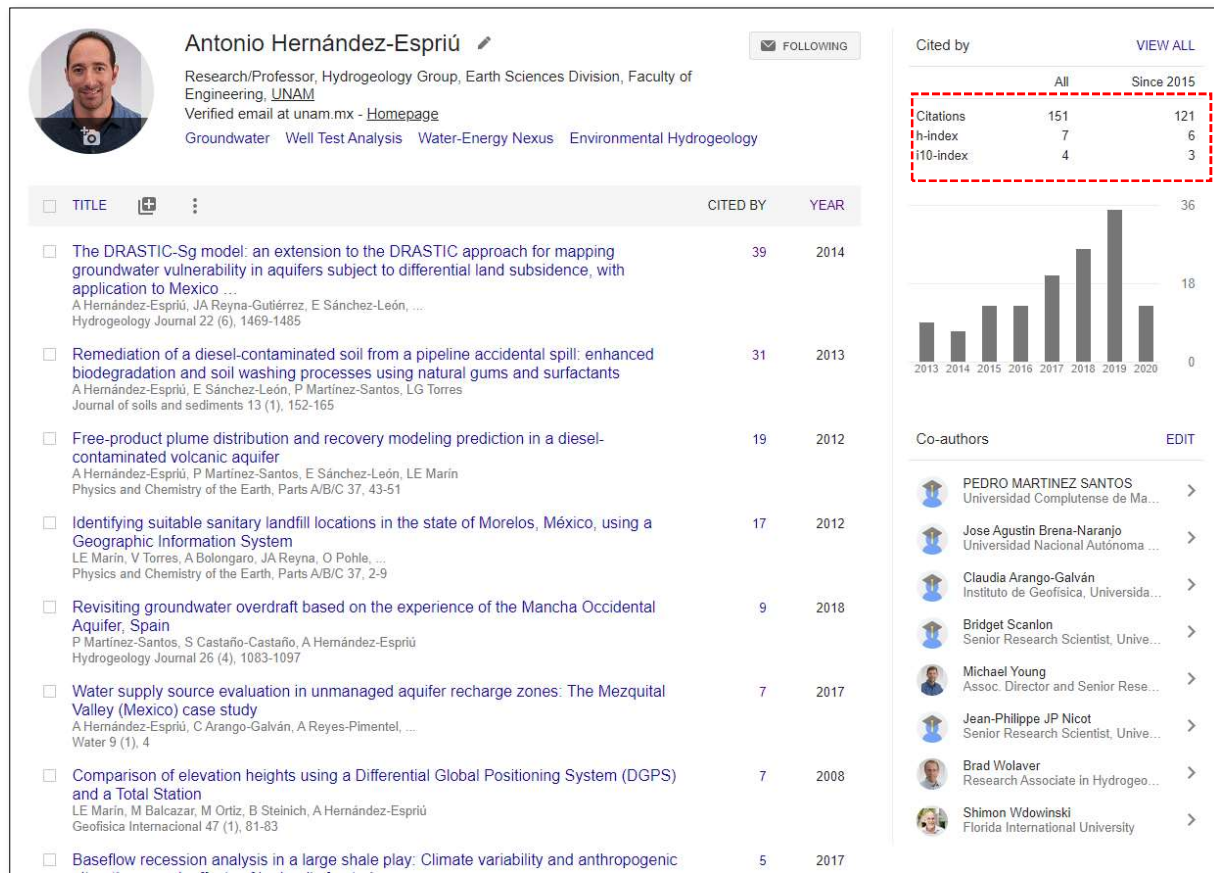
Antonio Hernández-Espriú

FOLLOWING

Research/Professor, Hydrogeology Group, Earth Sciences Division, Faculty of Engineering, UNAM
Verified email at unam.mx - Homepage
Groundwater Well Test Analysis Water-Energy Nexus Environmental Hydrogeology

| TITLE | CITED BY | YEAR |
|---|---|---|
| The DRASTIC-Sg model: an extension to the DRASTIC approach for mapping groundwater vulnerability in aquifers subject to differential land subsidence, with application to Mexico ... A Hernández-Espriú, JA Reyna-Gutiérrez, E Sánchez-León, ... Hydrogeology Journal 22 (6), 1469-1485 | 39 | 2014 |
| Remediation of a diesel-contaminated soil from a pipeline accidental spill: enhanced biodegradation and soil washing processes using natural gums and surfactants A Hernández-Espriú, E Sánchez-León, P Martínez-Santos, LG Torres Journal of soils and sediments 13 (1), 152-165 | 31 | 2013 |
| Free-product plume distribution and recovery modeling prediction in a diesel-contaminated volcanic aquifer A Hernández-Espriú, P Martínez-Santos, E Sánchez-León, LE Marín Physics and Chemistry of the Earth, Parts A/B/C 37, 43-51 | 19 | 2012 |
| Identifying suitable sanitary landfill locations in the state of Morelos, México, using a Geographic Information System LE Marín, V Torres, A Bolongaro, JA Reyna, O Pohle, ... Physics and Chemistry of the Earth, Parts A/B/C 37, 2-9 | 17 | 2012 |
| Revisiting groundwater overdraft based on the experience of the Mancha Occidental Aquifer, Spain P Martínez-Santos, S Castaño-Castaño, A Hernández-Espriú Hydrogeology Journal 26 (4), 1083-1097 | 9 | 2018 |
| Water supply source evaluation in unmanaged aquifer recharge zones: The Mezquital Valley (Mexico) case study A Hernández-Espriú, C Arango-Galván, A Reyes-Pimentel, ... Water 9 (1), 4 | 7 | 2017 |
| Comparison of elevation heights using a Differential Global Positioning System (DGPS) and a Total Station LE Marín, M Balcazar, M Ortiz, B Steinich, A Hernández-Espriú Geofisica Internacional 47 (1), 81-83 | 7 | 2008 |
| Baseflow recession analysis in a large shale play: Climate variability and anthropogenic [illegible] | 5 | 2017 |

Cited by VIEW ALL

| | All | Since 2015 |
|---|---|---|
| Citations | 151 | 121 |
| h-index | 7 | 6 |
| i10-index | 4 | 3 |

36
18
0
2013 2014 2015 2016 2017 2018 2019 2020

Co-authors EDIT

PEDRO MARTINEZ SANTOS
Universidad Complutense de Ma...
Jose Agustin Brena-Naranjo
Universidad Nacional Autónoma ...
Claudia Arango-Galván
Instituto de Geofísica, Universida...
Bridget Scanlon
Senior Research Scientist, Unive...
Michael Young
Assoc. Director and Senior Rese...
Jean-Philippe JP Nicot
Senior Research Scientist, Unive...
Brad Wolaver
Research Associate in Hydrogeo...
Shimon Wdowinski
Florida International University